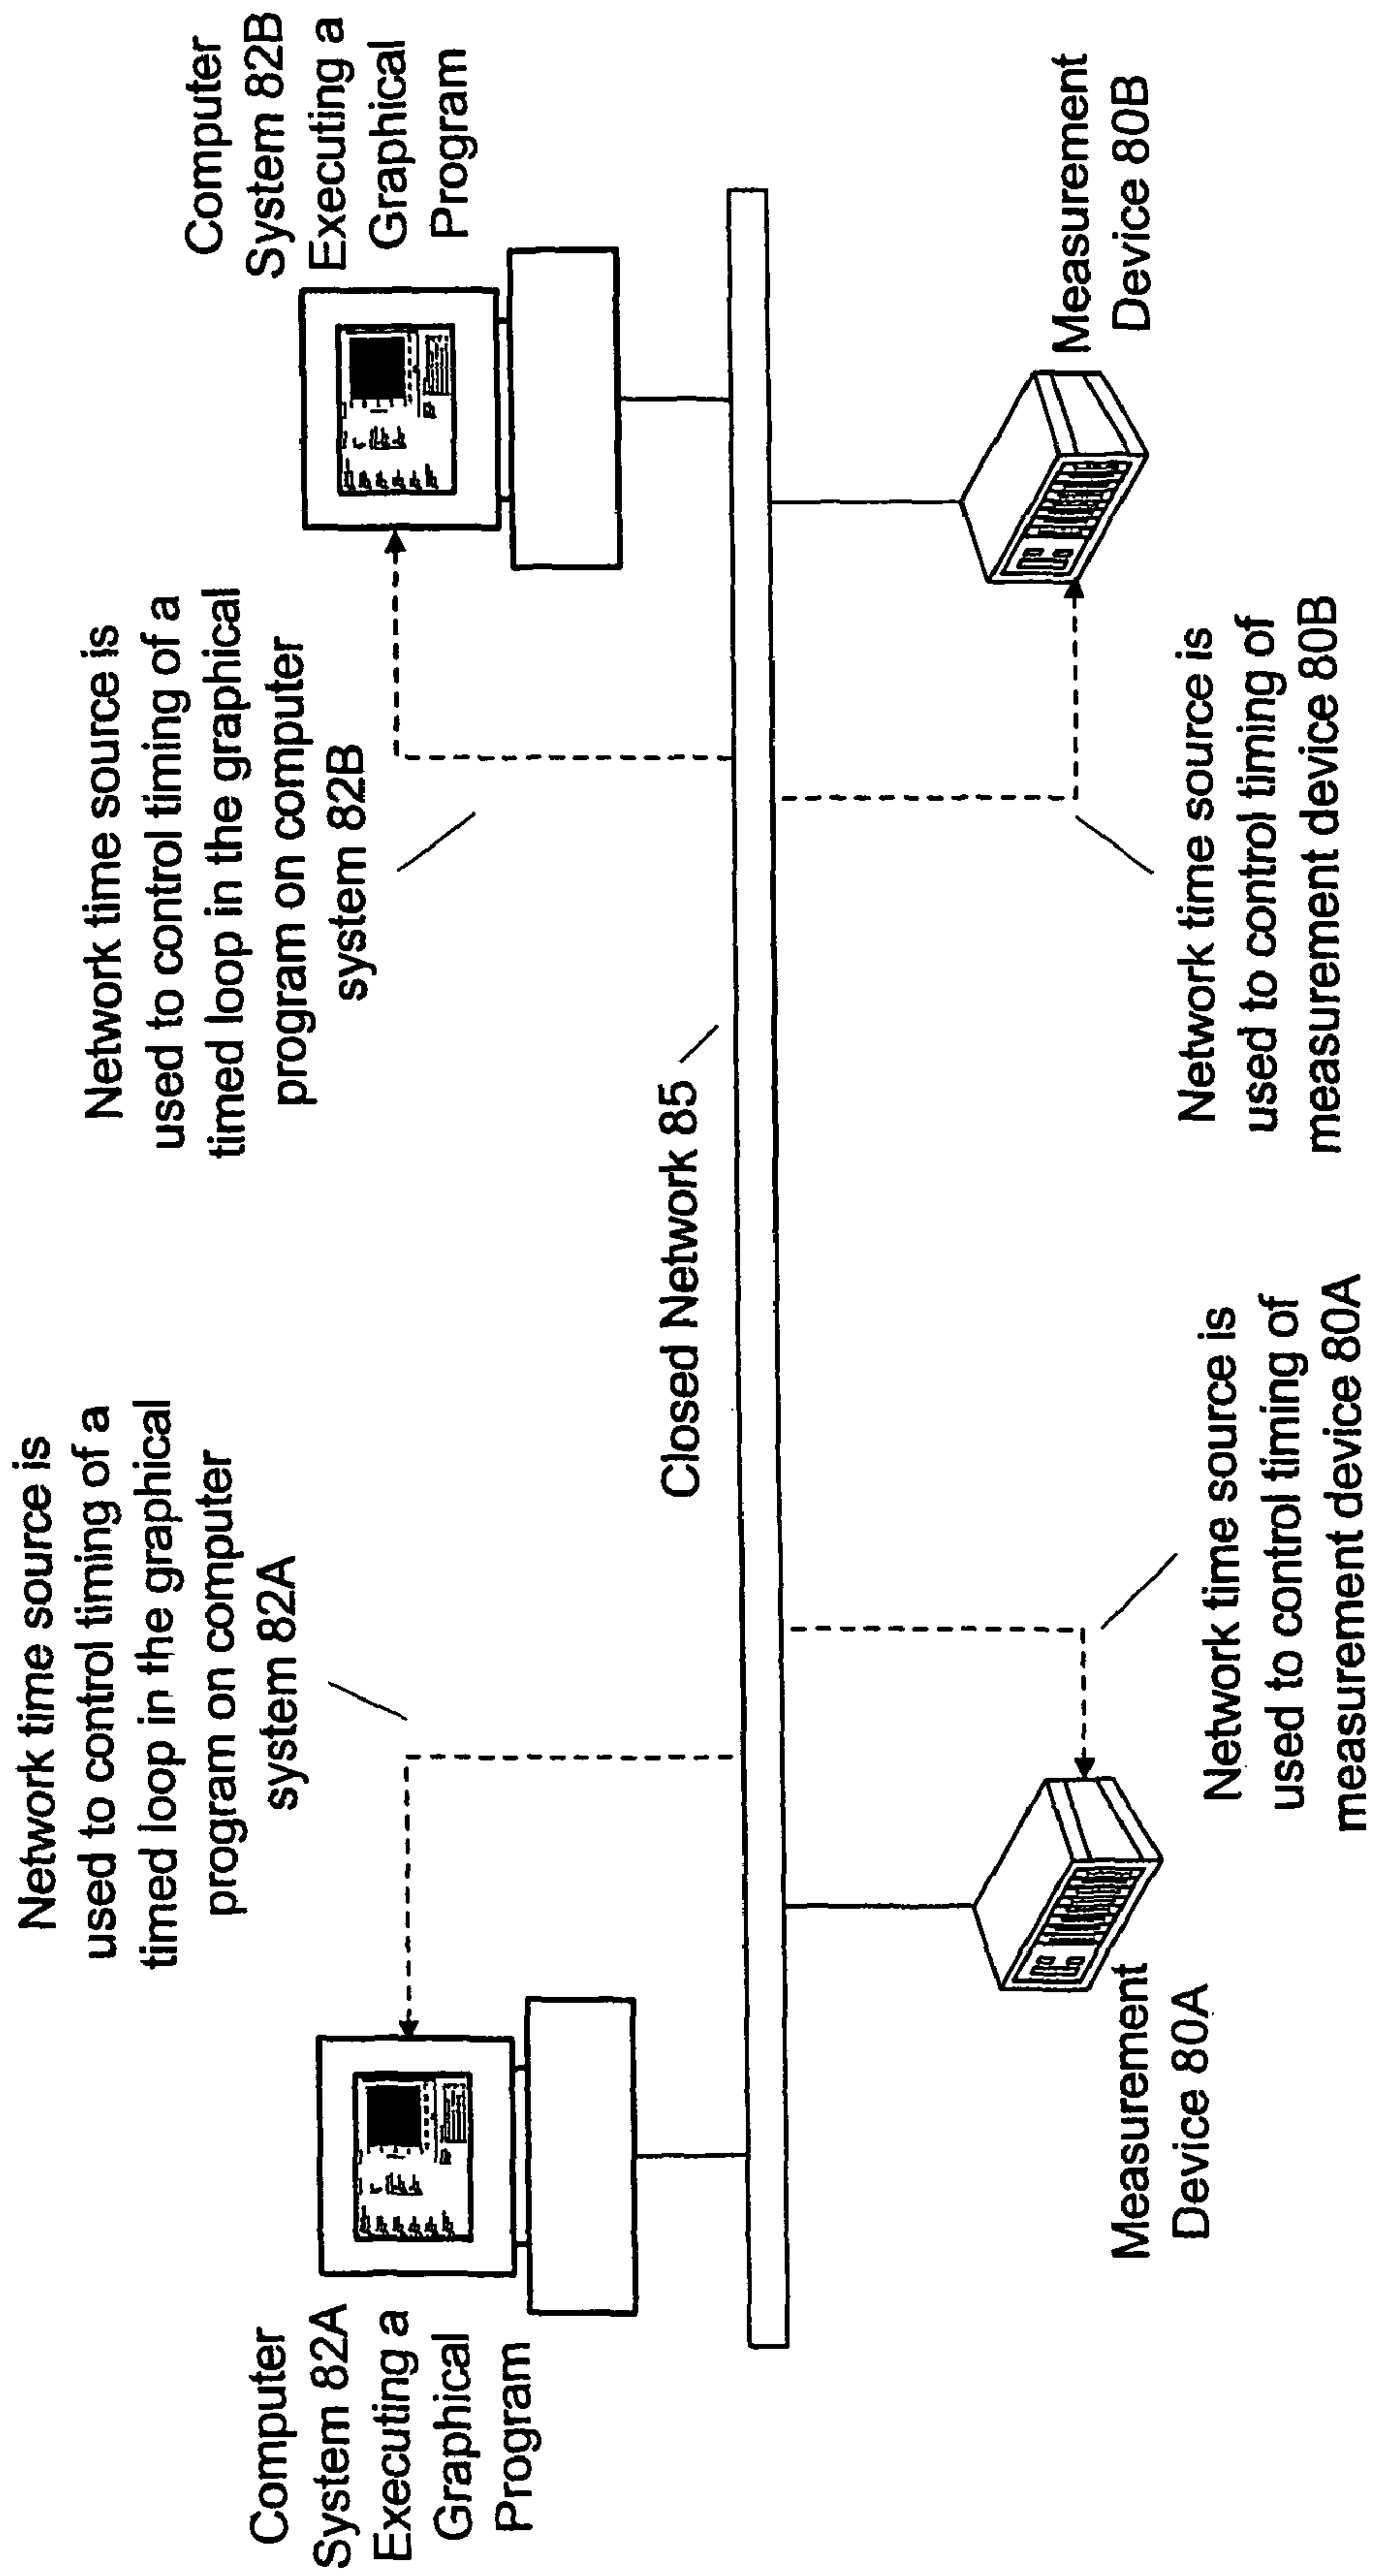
Network time source is used to control timing of a timed loop in the graphical program on computer system 82A

Computer System 82A Executing a Graphical Program

Closed Network 85

Network time source is used to control timing of measurement device 80A

Measurement Device 80A

Network time source is used to control timing of a timed loop in the graphical program on computer system 82B

Computer System 82B Executing a Graphical Program

Network time source is used to control timing of measurement device 80B

Measurement Device 80B